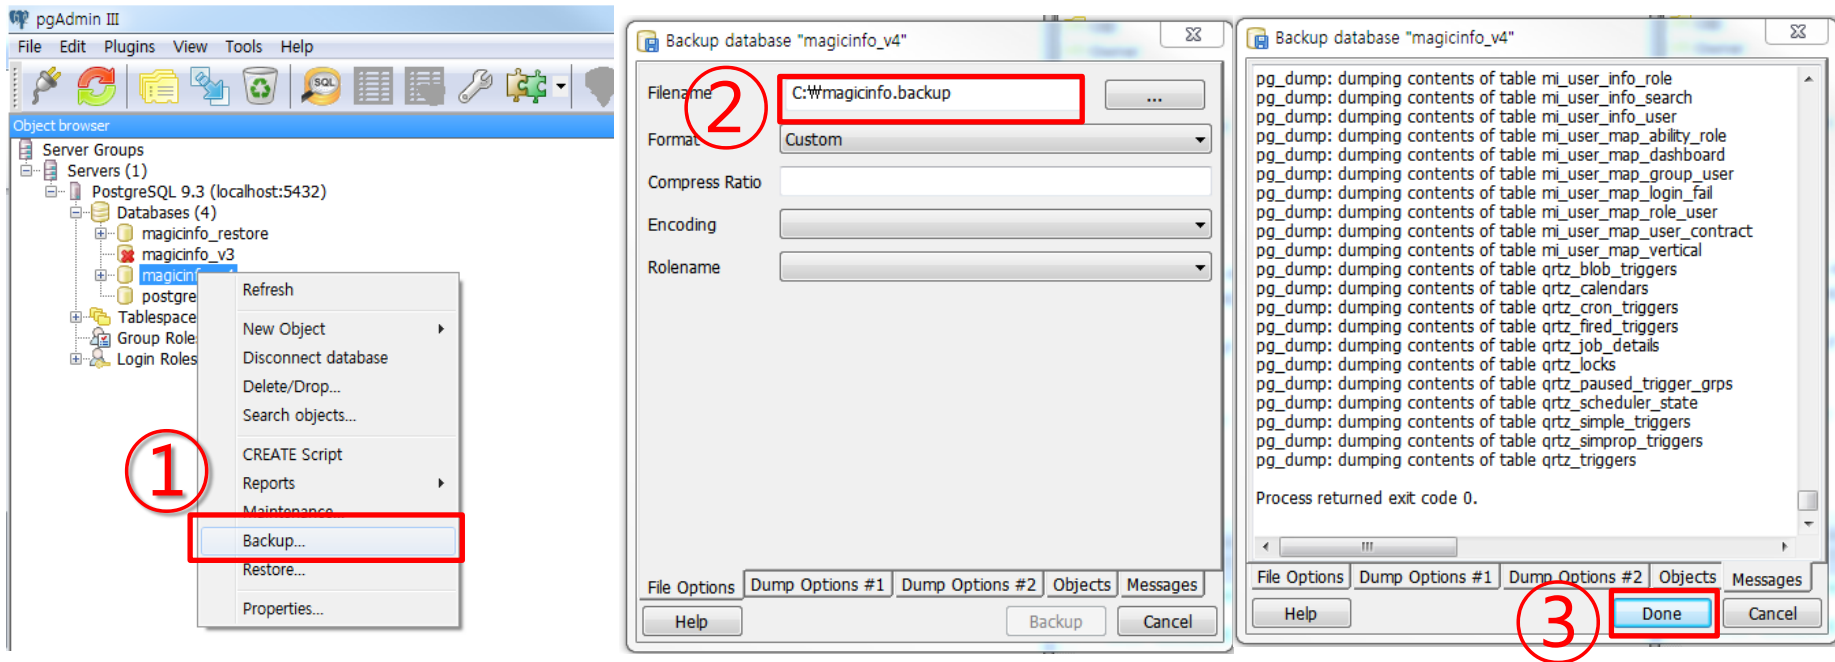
pgAdmin III

File Edit Plugins View Tools Help

Object browser

Server Groups
Servers (1)
PostgreSQL 9.3 (localhost:5432)
Databases (4)
magicinfo_restore
magicinfo_v3
magicin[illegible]
postgre
Tablespace
Group Role
Login Roles

Refresh
New Object
Disconnect database
Delete/Drop...
Search objects...
CREATE Script
Reports
Maintenance
Backup...
Restore...
Properties...

①

Backup database "magicinfo_v4"

Filename C:₩magicinfo.backup ...
Format Custom
Compress Ratio
Encoding
Rolename

②

File Options | Dump Options #1 | Dump Options #2 | Objects | Messages

Help | Backup | Cancel

Backup database "magicinfo_v4"

pg_dump: dumping contents of table mi_user_info_role
pg_dump: dumping contents of table mi_user_info_search
pg_dump: dumping contents of table mi_user_info_user
pg_dump: dumping contents of table mi_user_map_ability_role
pg_dump: dumping contents of table mi_user_map_dashboard
pg_dump: dumping contents of table mi_user_map_group_user
pg_dump: dumping contents of table mi_user_map_login_fail
pg_dump: dumping contents of table mi_user_map_role_user
pg_dump: dumping contents of table mi_user_map_user_contract
pg_dump: dumping contents of table mi_user_map_vertical
pg_dump: dumping contents of table qrtz_blob_triggers
pg_dump: dumping contents of table qrtz_calendars
pg_dump: dumping contents of table qrtz_cron_triggers
pg_dump: dumping contents of table qrtz_fired_triggers
pg_dump: dumping contents of table qrtz_job_details
pg_dump: dumping contents of table qrtz_locks
pg_dump: dumping contents of table qrtz_paused_trigger_grps
pg_dump: dumping contents of table qrtz_scheduler_state
pg_dump: dumping contents of table qrtz_simple_triggers
pg_dump: dumping contents of table qrtz_simprop_triggers
pg_dump: dumping contents of table qrtz_triggers

Process returned exit code 0.

File Options | Dump Options #1 | Dump Options #2 | Objects | Messages

Help | Done | Cancel

③